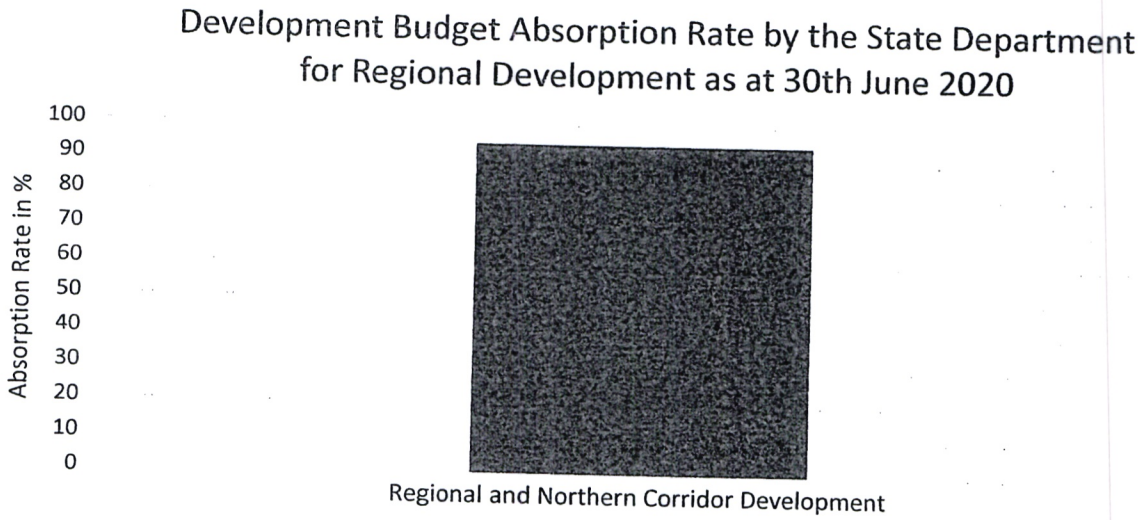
Development Budget Absorption Rate by the State Department for Regional Development as at 30th June 2020

Absorption Rate in %

100
90
80
70
60
50
40
30
20
10
0

Regional and Northern Corridor Development